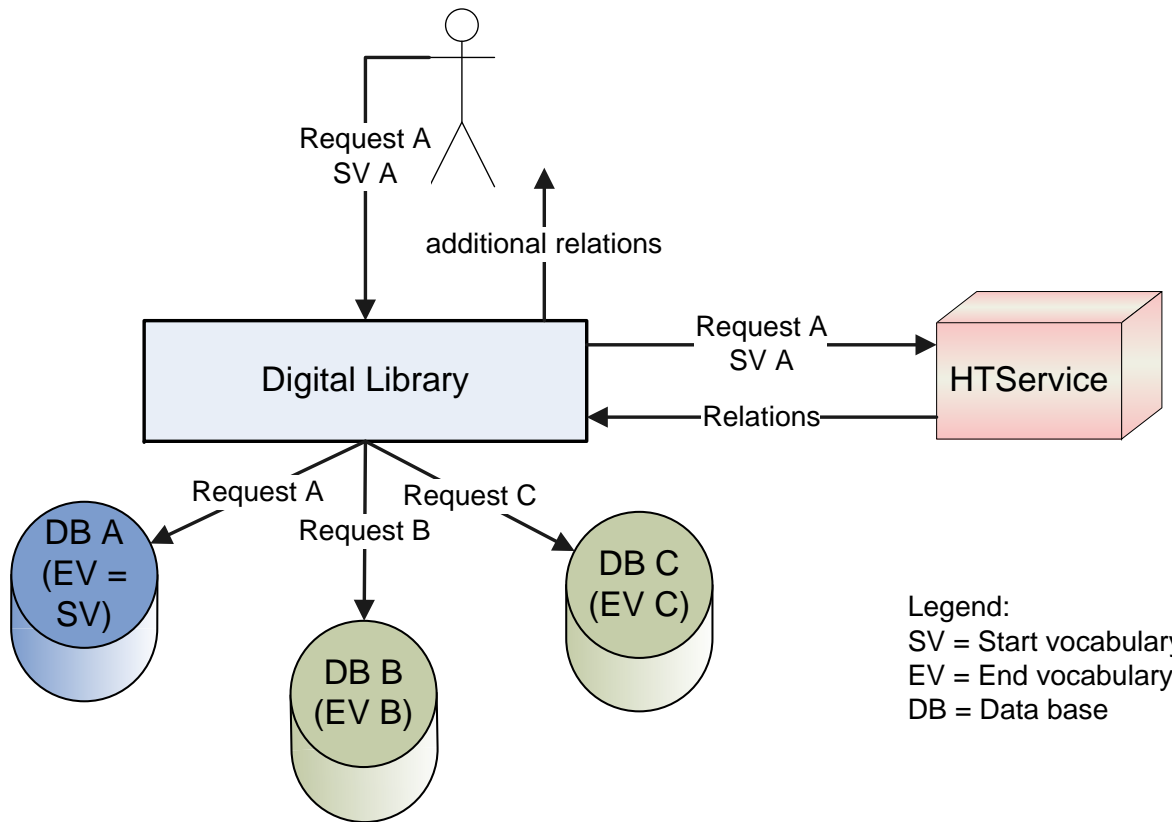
Request A
SV A

additional relations

Digital Library

Request A
SV A

HTService

Relations

Request A

Request C

Request B

DB A
(EV =
SV)

DB B
(EV B)

DB C
(EV C)

Legend:
SV = Start vocabulary
EV = End vocabulary
DB = Data base